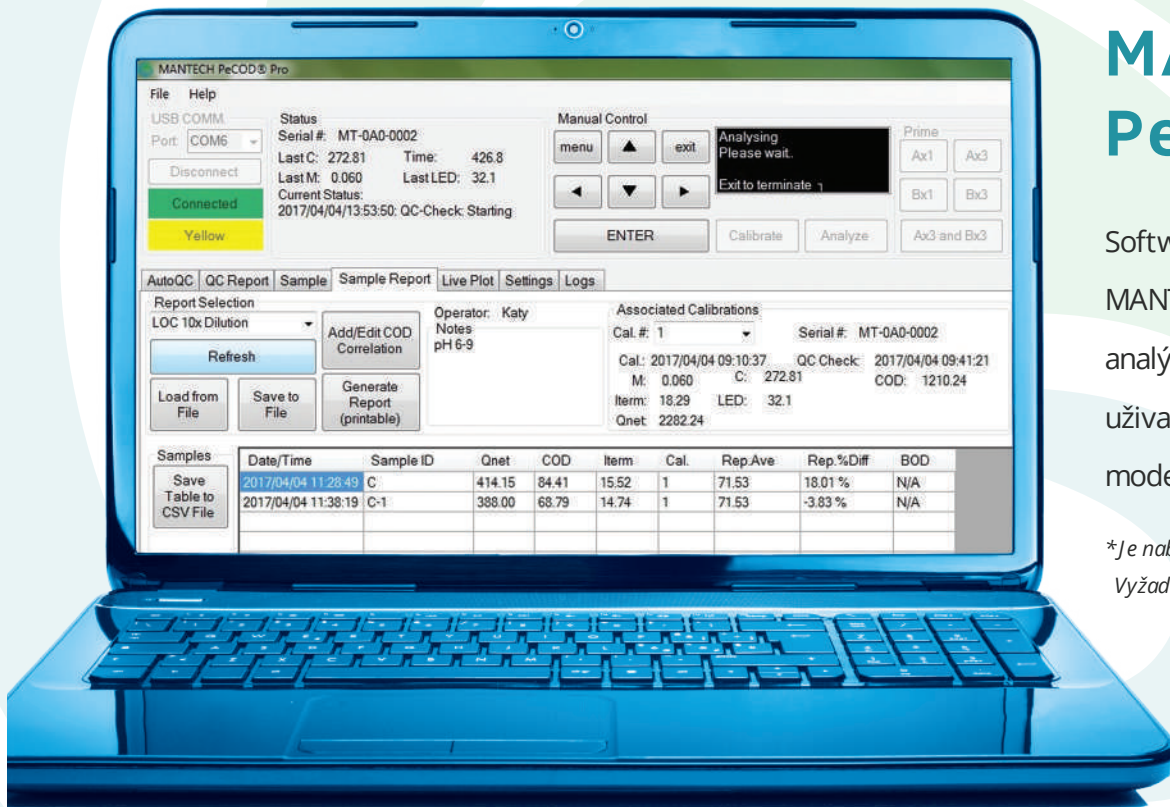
MANTECH PeCOD® Pro

File Help

USB COMM.
Port: COM6
Disconnect
Connected
Yellow

Status
Serial #: MT-0A0-0002
Last C: 272.81 Time: 426.8
Last M: 0.060 Last LED: 32.1
Current Status:
2017/04/04/13:53:50: QC-Check: Starting

Manual Control
menu ▲ exit
◄ ▼ ►
ENTER

Analysing
Please wait.

Exit to terminate

Calibrate Analyze

Prime
Ax1 Ax3
Bx1 Bx3
Ax3 and Bx3

AutoQC | QC Report | Sample | Sample Report | Live Plot | Settings | Logs

Report Selection
LOC 10x Dilution
Refresh
Add/Edit COD Correlation
Load from File
Save to File
Generate Report (printable)

Operator: Katy
Notes
pH 6-9

Associated Calibrations
Cal. #: 1 Serial #: MT-0A0-0002
Cal.: 2017/04/04 09:10:37 QC Check: 2017/04/04 09:41:21
M: 0.060 C: 272.81 COD: 1210.24
Iterm: 18.29 LED: 32.1
Qnet: 2282.24

Samples
Save Table to CSV File

| Date/Time | Sample ID | Qnet | COD | Iterm | Cal. | Rep.Ave | Rep.%Diff | BOD |
|---|---|---|---|---|---|---|---|---|
| 2017/04/04 11:28:49 | C | 414.15 | 84.41 | 15.52 | 1 | 71.53 | 18.01 % | N/A |
| 2017/04/04 11:38:19 | C-1 | 388.00 | 68.79 | 14.74 | 1 | 71.53 | -3.83 % | N/A |

MA
Pe

Softw
MAN
analý
uživa
mode

*Je nab
Vyžad